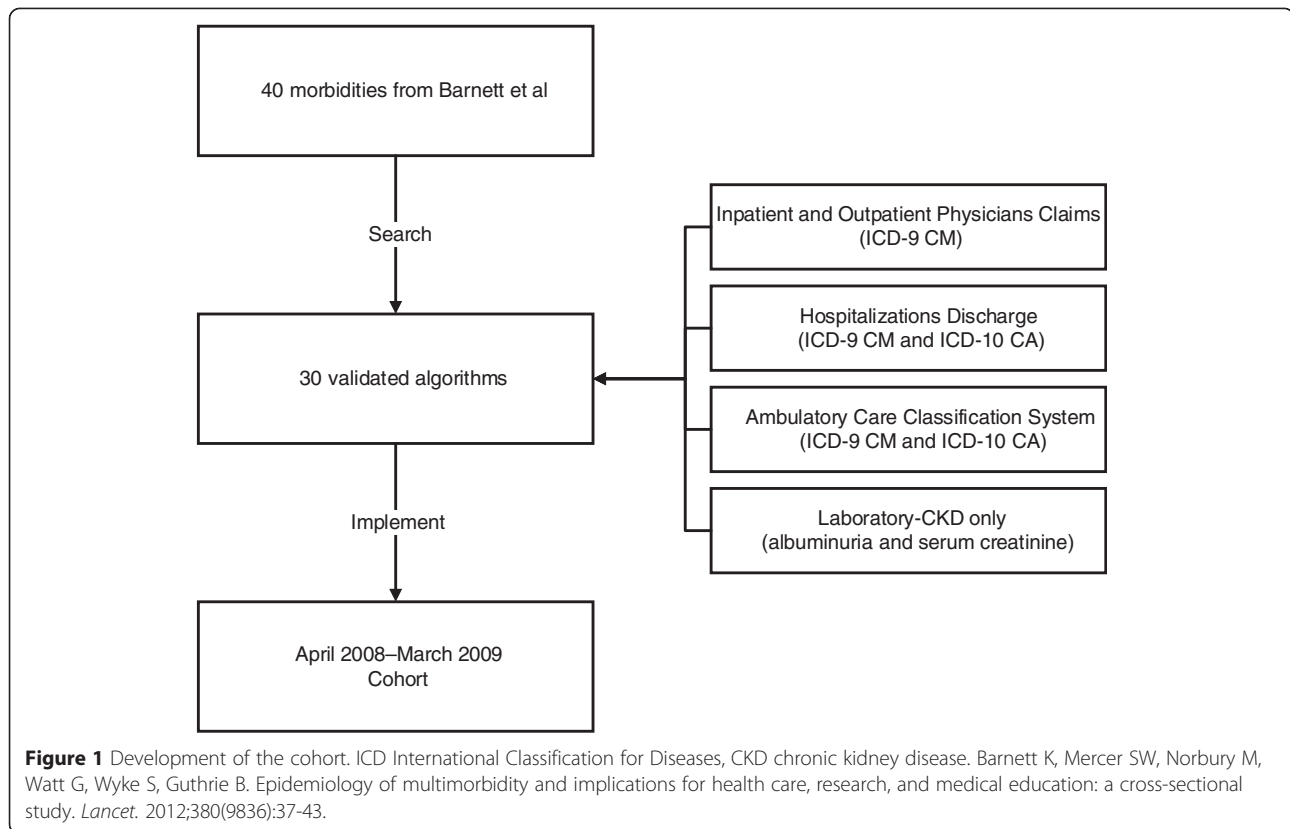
40 morbidities from Barnett et al

Search

30 validated algorithms

Implement

April 2008–March 2009
Cohort

Inpatient and Outpatient Physicians Claims
(ICD-9 CM)

Hospitalizations Discharge
(ICD-9 CM and ICD-10 CA)

Ambulatory Care Classification System
(ICD-9 CM and ICD-10 CA)

Laboratory-CKD only
(albuminuria and serum creatinine)

**Figure 1** Development of the cohort. ICD International Classification for Diseases, CKD chronic kidney disease. Barnett K, Mercer SW, Norbury M, Watt G, Wyke S, Guthrie B. Epidemiology of multimorbidity and implications for health care, research, and medical education: a cross-sectional study. *Lancet*. 2012;380(9836):37-43.